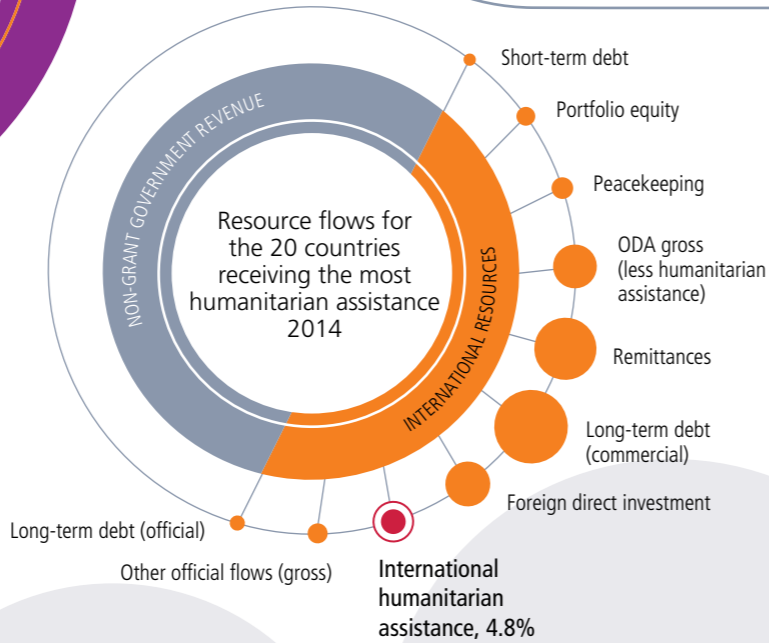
NON-GRANT GOVERNMENT REVENUE

INTERNATIONAL RESOURCES

Resource flows for the 20 countries receiving the most humanitarian assistance 2014

Short-term debt

Portfolio equity

Peacekeeping

ODA gross (less humanitarian assistance)

Remittances

Long-term debt (commercial)

Foreign direct investment

Long-term debt (official)

Other official flows (gross)

International humanitarian assistance, 4.8%